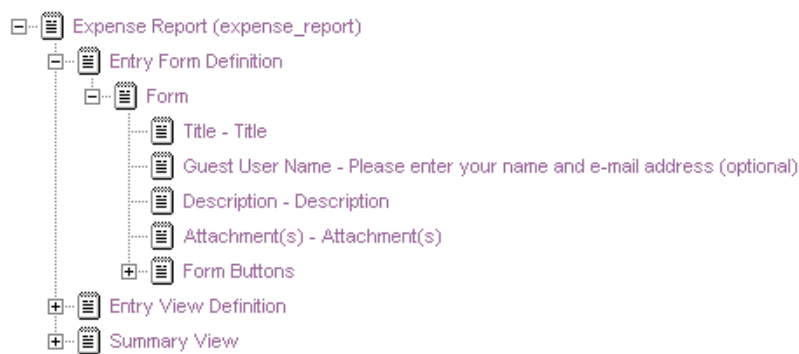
Expense Report (expense_report)
Entry Form Definition
Form
Title - Title
Guest User Name - Please enter your name and e-mail address (optional)
Description - Description
Attachment(s) - Attachment(s)
Form Buttons
Entry View Definition
Summary View